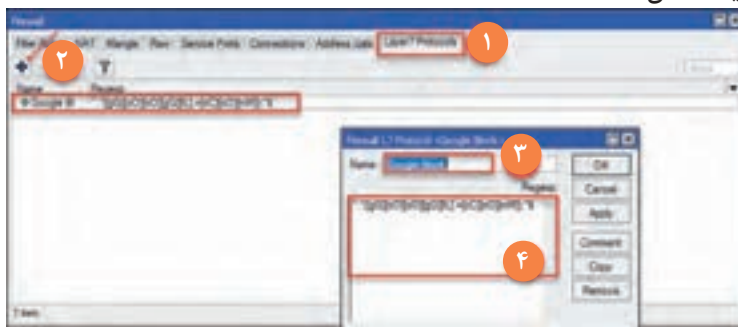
Firewall

Filter Rules NAT Mangle Raw Service Ports Connections Address Lists Layer7 Protocols ۱

۲

Name Regexp

Google B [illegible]

Firewall L7 Protocol <Google Block>

Name: Google Block ۳

Regexp:

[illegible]

۴

OK

Cancel

Apply

Comment

Copy

Remove

1 item